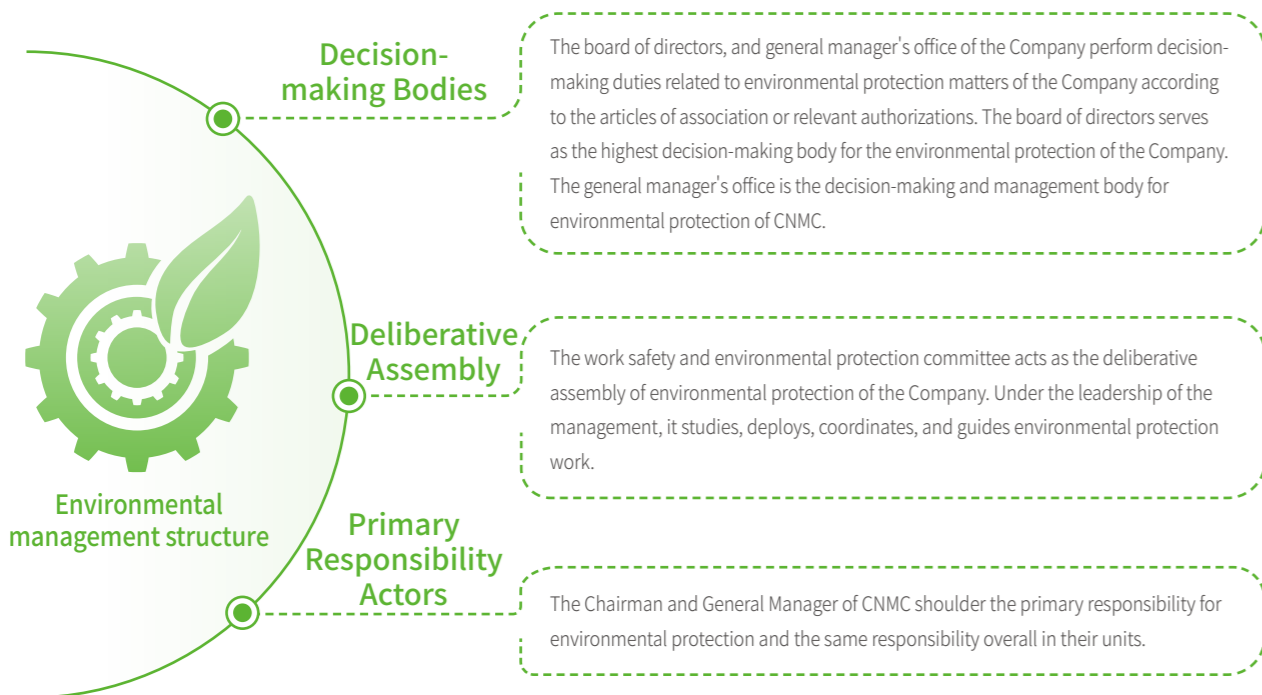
Environmental management structure

Decision-making Bodies

The board of directors, and general manager's office of the Company perform decision-making duties related to environmental protection matters of the Company according to the articles of association or relevant authorizations. The board of directors serves as the highest decision-making body for the environmental protection of the Company. The general manager's office is the decision-making and management body for environmental protection of CNMC.

Deliberative Assembly

The work safety and environmental protection committee acts as the deliberative assembly of environmental protection of the Company. Under the leadership of the management, it studies, deploys, coordinates, and guides environmental protection work.

Primary Responsibility Actors

The Chairman and General Manager of CNMC shoulder the primary responsibility for environmental protection and the same responsibility overall in their units.